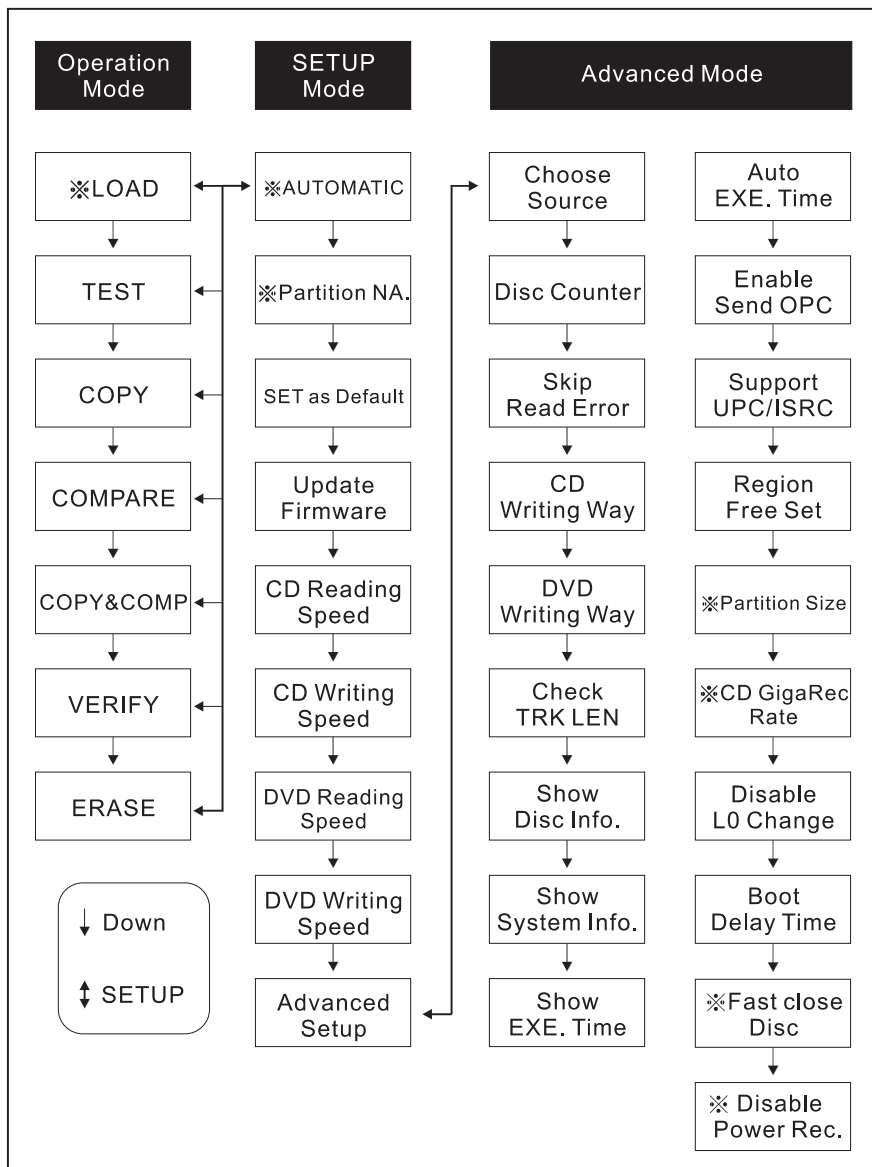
Operation Mode

※LOAD

TEST

COPY

COMPARE

COPY&COMP

VERIFY

ERASE

↓ Down

↕ SETUP

SETUP Mode

※AUTOMATIC

※Partition NA.

SET as Default

Update Firmware

CD Reading Speed

CD Writing Speed

DVD Reading Speed

DVD Writing Speed

Advanced Setup

Advanced Mode

Choose Source

Disc Counter

Skip Read Error

CD Writing Way

DVD Writing Way

Check TRK LEN

Show Disc Info.

Show System Info.

Show EXE. Time

Auto EXE. Time

Enable Send OPC

Support UPC/ISRC

Region Free Set

※Partition Size

※CD GigaRec Rate

Disable L0 Change

Boot Delay Time

※Fast close Disc

※ Disable Power Rec.